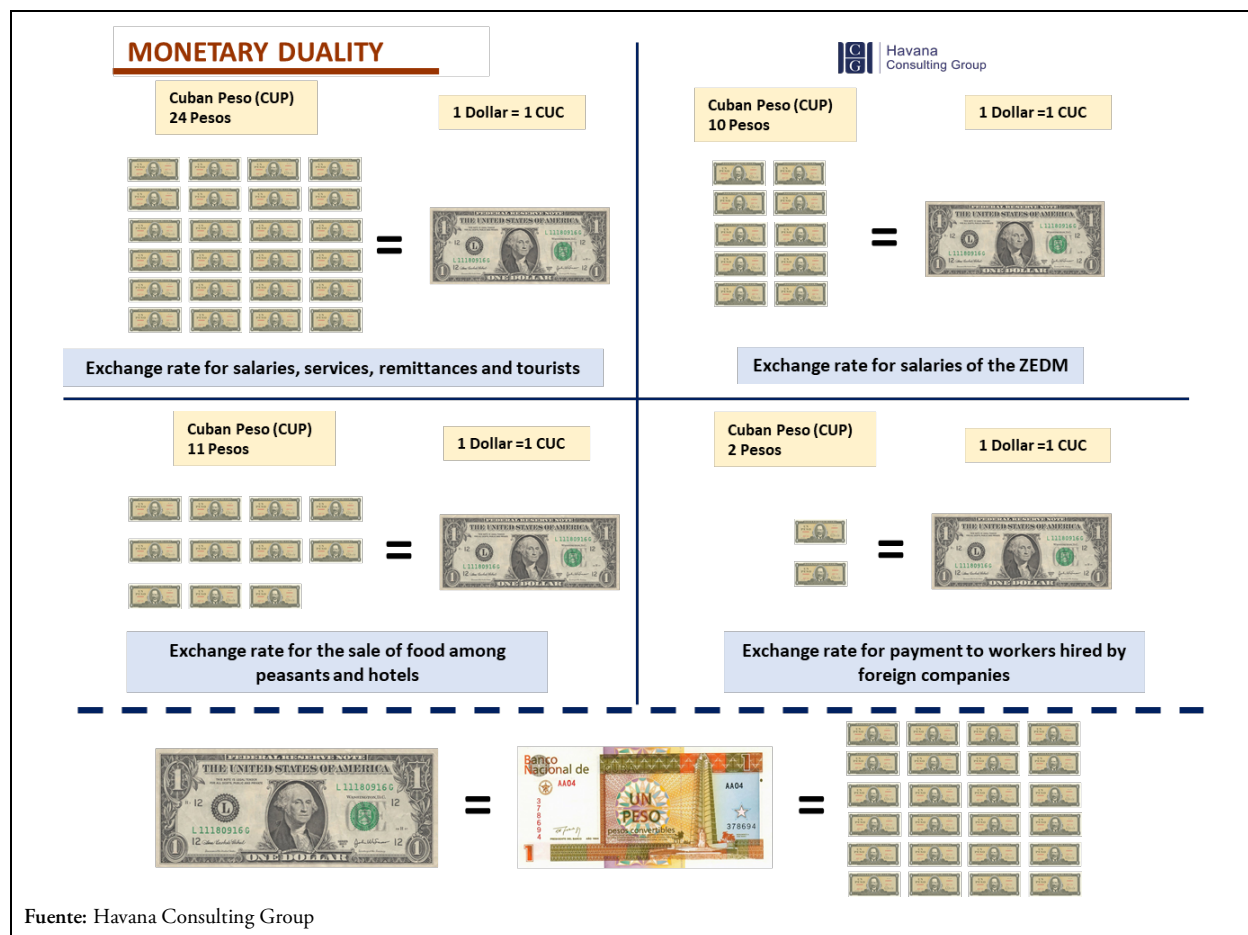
MONETARY DUALITY

Cuban Peso (CUP)
24 Pesos

1 Dollar = 1 CUC

=

Exchange rate for salaries, services, remittances and tourists

HCG Havana Consulting Group

Cuban Peso (CUP)
10 Pesos

1 Dollar =1 CUC

=

Exchange rate for salaries of the ZEDM

Cuban Peso (CUP)
11 Pesos

1 Dollar =1 CUC

=

Exchange rate for the sale of food among peasants and hotels

Cuban Peso (CUP)
2 Pesos

1 Dollar =1 CUC

=

Exchange rate for payment to workers hired by foreign companies

=

Banco Nacional de Cuba AA04 UN PESO pesos convertibles 378694

=

Fuente: Havana Consulting Group